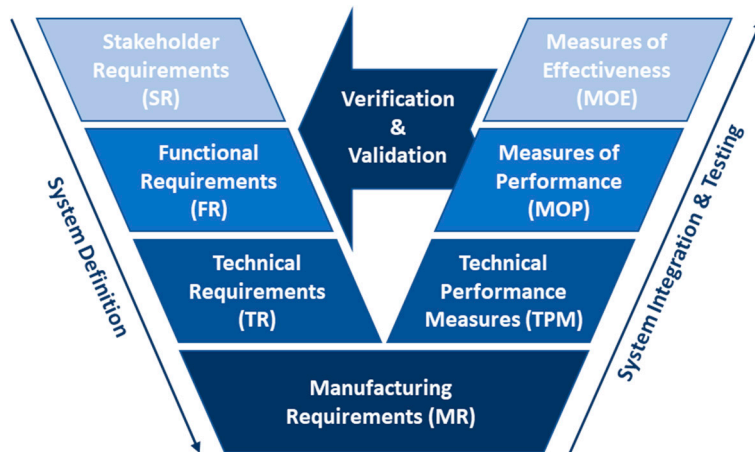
Stakeholder Requirements (SR)

Functional Requirements (FR)

Technical Requirements (TR)

Verification & Validation

Measures of Effectiveness (MOE)

Measures of Performance (MOP)

Technical Performance Measures (TPM)

Manufacturing Requirements (MR)

System Definition

System Integration & Testing